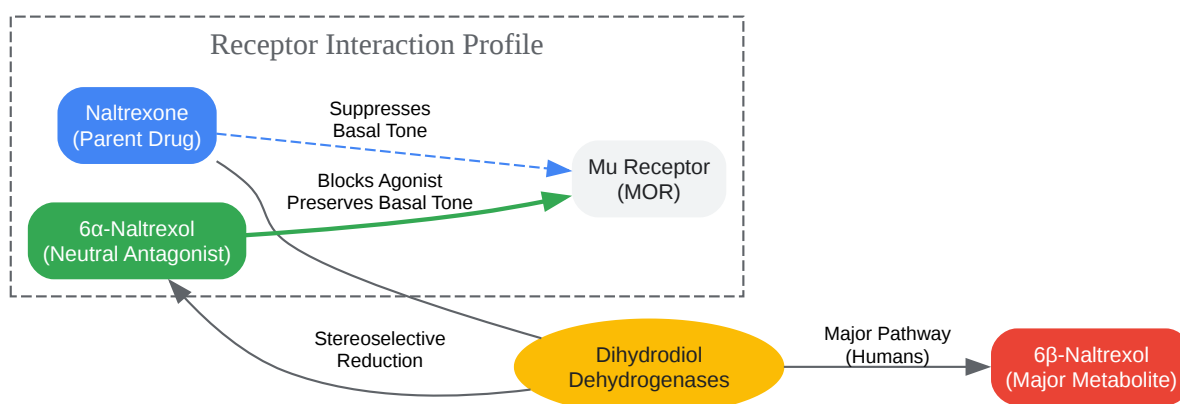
Receptor Interaction Profile

Naltrexone
(Parent Drug)

Suppresses
Basal Tone

Mu Receptor
(MOR)

Blocks Agonist
Preserves Basal Tone

6α-Naltrexol
(Neutral Antagonist)

Stereoselective
Reduction

Dihydrodiol
Dehydrogenases

Major Pathway
(Humans)

6β-Naltrexol
(Major Metabolite)